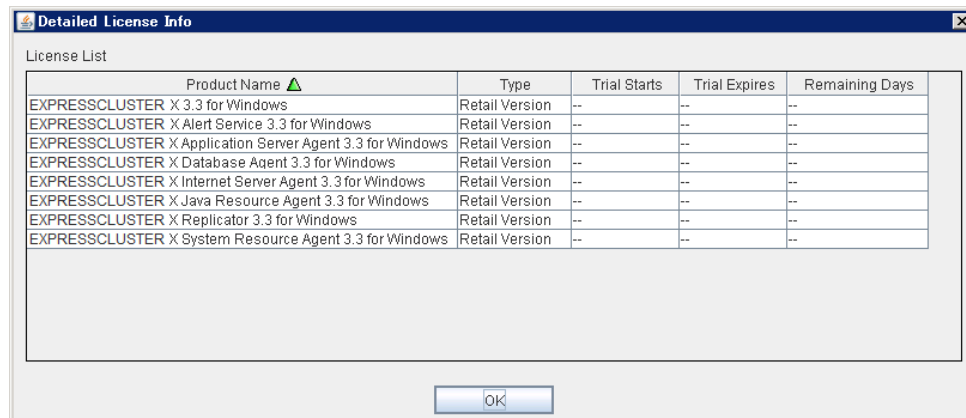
Detailed License Info

License List

| Product Name | Type | Trial Starts | Trial Expires | Remaining Days |
|---|---|---|---|---|
| EXPRESSCLUSTER X 3.3 for Windows | Retail Version | -- | -- | -- |
| EXPRESSCLUSTER X Alert Service 3.3 for Windows | Retail Version | -- | -- | -- |
| EXPRESSCLUSTER X Application Server Agent 3.3 for Windows | Retail Version | -- | -- | -- |
| EXPRESSCLUSTER X Database Agent 3.3 for Windows | Retail Version | -- | -- | -- |
| EXPRESSCLUSTER X Internet Server Agent 3.3 for Windows | Retail Version | -- | -- | -- |
| EXPRESSCLUSTER X Java Resource Agent 3.3 for Windows | Retail Version | -- | -- | -- |
| EXPRESSCLUSTER X Replicator 3.3 for Windows | Retail Version | -- | -- | -- |
| EXPRESSCLUSTER X System Resource Agent 3.3 for Windows | Retail Version | -- | -- | -- |

OK